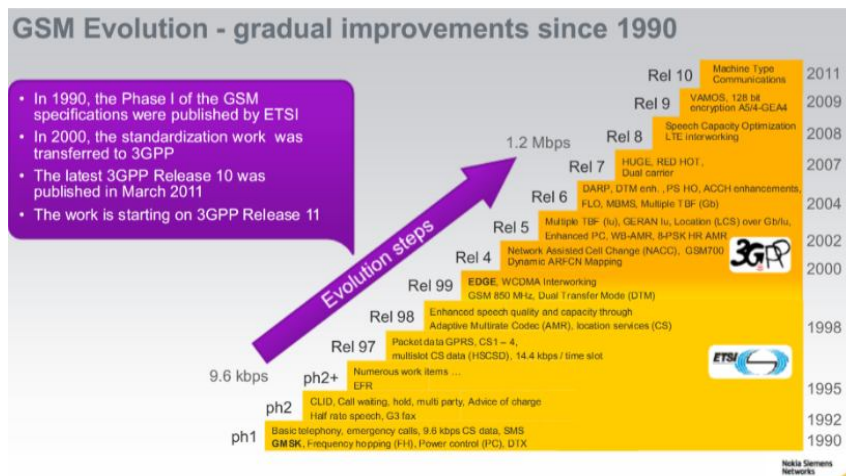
GSM Evolution - gradual improvements since 1990

• In 1990, the Phase I of the GSM specifications were published by ETSI
• In 2000, the standardization work was transferred to 3GPP
• The latest 3GPP Release 10 was published in March 2011
• The work is starting on 3GPP Release 11

Evolution steps

1.2 Mbps

9.6 kbps

Rel 10 Machine Type Communications 2011

Rel 9 VAMOS, 128 bit encryption A5/4-GEA4 2009

Rel 8 Speech Capacity Optimization LTE interworking 2008

Rel 7 HUGE, RED HOT, Dual carrier 2007

Rel 6 DARP, DTM enh., PS HO, ACCH enhancements, FLO, MBMS, Multiple TBF (Gb) 2004

Rel 5 Multiple TBF (Iu), GERAN Iu, Location (LCS) over Gb/Iu, Enhanced PC, WB-AMR, 8-PSK HR AMR 2002

Rel 4 Network Assisted Cell Change (NACC), GSM700 Dynamic ARFCN Mapping 2000

3GPP

Rel 99 EDGE, WCDMA Interworking GSM 850 MHz, Dual Transfer Mode (DTM)

Rel 98 Enhanced speech quality and capacity through Adaptive Multirate Codec (AMR), location services (CS) 1998

Rel 97 Packet data GPRS, CS1 – 4, multislot CS data (HSCSD), 14.4 kbps / time slot

ETSI

ph2+ Numerous work items ... EFR 1995

ph2 CLID, Call waiting, hold, multi party, Advice of charge Half rate speech, G3 fax 1992

ph1 Basic telephony, emergency calls, 9.6 kbps CS data, SMS GMSK, Frequency hopping (FH), Power control (PC), DTX 1990

Nokia Siemens Networks